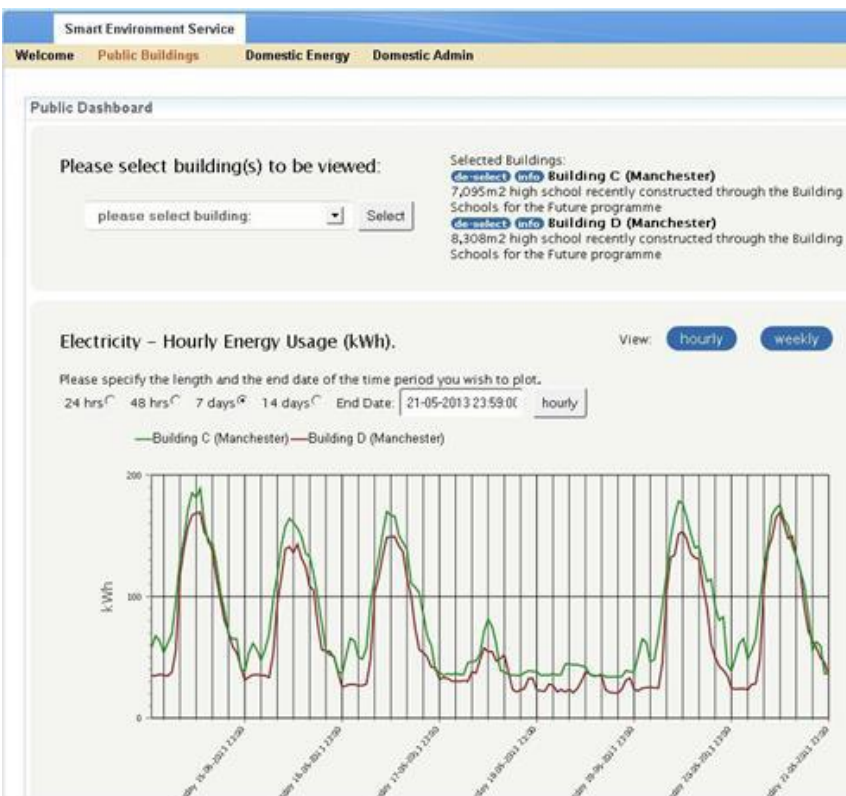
Smart Environment Service

Welcome Public Buildings Domestic Energy Domestic Admin

Public Dashboard

Please select building(s) to be viewed:

please select building: Select

Selected Buildings:
de-select info Building C (Manchester)
7,095m2 high school recently constructed through the Building Schools for the Future programme
de-select info Building D (Manchester)
8,308m2 high school recently constructed through the Building Schools for the Future programme

Electricity – Hourly Energy Usage (kWh).

View: hourly weekly

Please specify the length and the end date of the time period you wish to plot.
24 hrs 48 hrs 7 days 14 days End Date: 21-05-2013 23:59:0( hourly

—Building C (Manchester) —Building D (Manchester)

200
100
0
kWh

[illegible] 15-05-2013 23:00
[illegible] 16-05-2013 23:00
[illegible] 17-05-2013 23:00
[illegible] 18-05-2013 23:00
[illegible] 19-05-2013 23:00
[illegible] 20-05-2013 23:00
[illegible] 21-05-2013 23:00